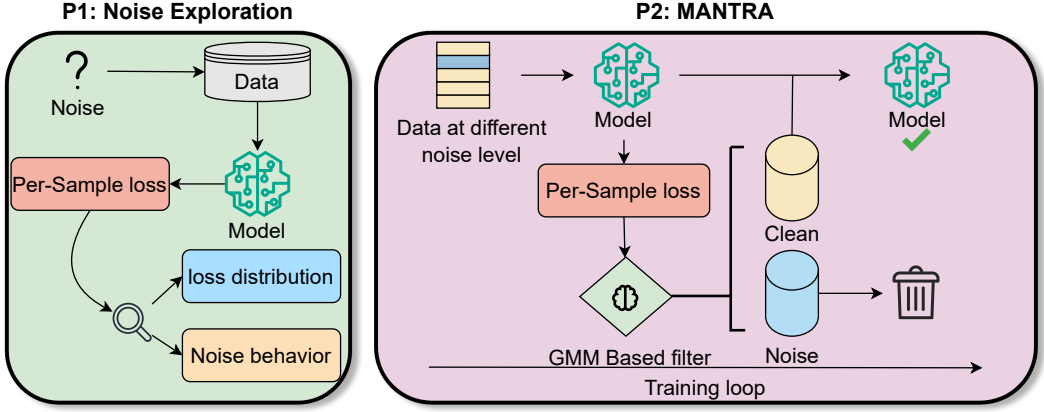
P1: Noise Exploration

?
Noise

Data

Per-Sample loss

Model

loss distribution

Noise behavior

P2: MANTRA

Data at different noise level

Model

Model

Per-Sample loss

Clean

Noise

GMM Based filter

Training loop